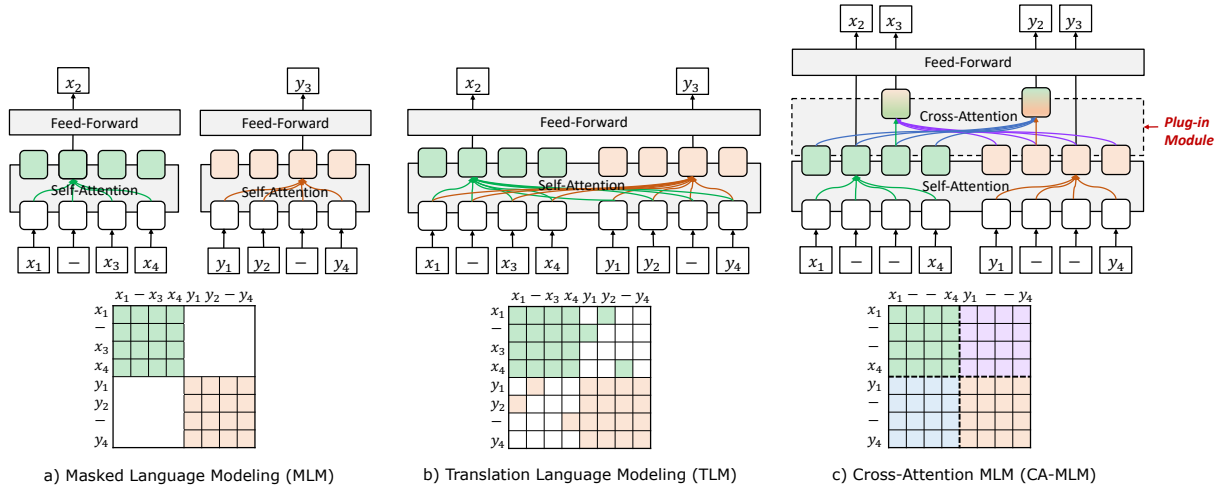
$x_2$

Feed-Forward

Self-Attention

$x_1$ $-$ $x_3$ $x_4$

$y_3$

Feed-Forward

Self-Attention

$y_1$ $y_2$ $-$ $y_4$

$x_1$ $-$ $x_3$ $x_4$ $y_1$ $y_2$ $-$ $y_4$
$x_1$
$-$
$x_3$
$x_4$
$y_1$
$y_2$
$-$
$y_4$

a) Masked Language Modeling (MLM)

$x_2$ $y_3$

Feed-Forward

Self-Attention

$x_1$ $-$ $x_3$ $x_4$ $y_1$ $y_2$ $-$ $y_4$

$x_1$ $-$ $x_3$ $x_4$ $y_1$ $y_2$ $-$ $y_4$
$x_1$
$-$
$x_3$
$x_4$
$y_1$
$y_2$
$-$
$y_4$

b) Translation Language Modeling (TLM)

$x_2$ $x_3$ $y_2$ $y_3$

Feed-Forward

Cross-Attention

Plug-in Module

Self-Attention

$x_1$ $-$ $-$ $x_4$ $y_1$ $-$ $-$ $y_4$

$x_1$ $-$ $-$ $x_4$ $y_1$ $-$ $-$ $y_4$
$x_1$
$-$
$-$
$x_4$
$y_1$
$-$
$-$
$y_4$

c) Cross-Attention MLM (CA-MLM)